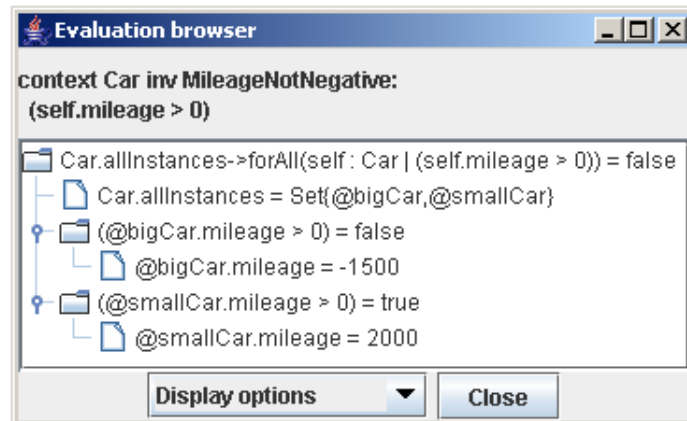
Evaluation browser

context Car inv MileageNotNegative:
(self.mileage > 0)

Car.allInstances->forAll(self : Car | (self.mileage > 0)) = false
Car.allInstances = Set{@bigCar,@smallCar}
(@bigCar.mileage > 0) = false
@bigCar.mileage = -1500
(@smallCar.mileage > 0) = true
@smallCar.mileage = 2000

Display options
Close